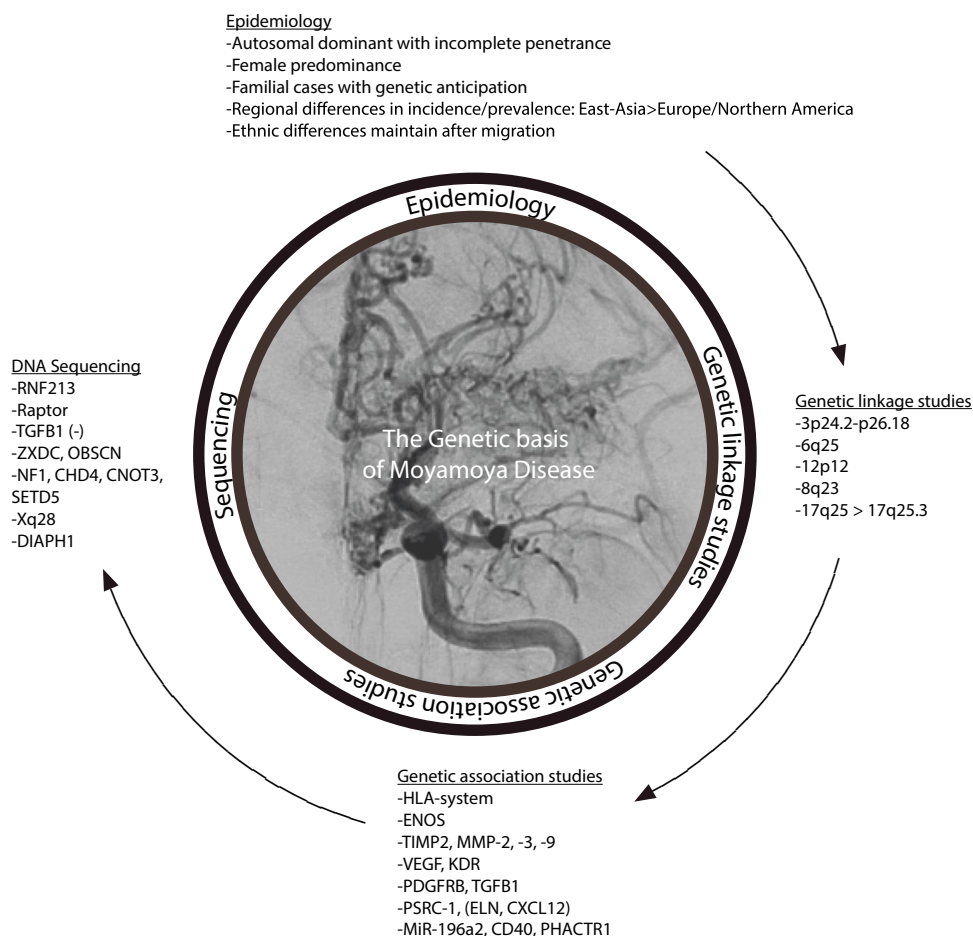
Epidemiology
-Autosomal dominant with incomplete penetrance
-Female predominance
-Familial cases with genetic anticipation
-Regional differences in incidence/prevalence: East-Asia>Europe/Northern America
-Ethnic differences maintain after migration

Epidemiology

Genetic linkage studies

Genetic association studies

Sequencing

The Genetic basis of Moyamoya Disease

DNA Sequencing
-RNF213
-Raptor
-TGFB1 (-)
-ZXDC, OBSCN
-NF1, CHD4, CNOT3, SETD5
-Xq28
-DIAPH1

Genetic linkage studies
-3p24.2-p26.18
-6q25
-12p12
-8q23
-17q25 > 17q25.3

Genetic association studies
-HLA-system
-ENOS
-TIMP2, MMP-2, -3, -9
-VEGF, KDR
-PDGFRB, TGFB1
-PSRC-1, (ELN, CXCL12)
-MiR-196a2, CD40, PHACTR1